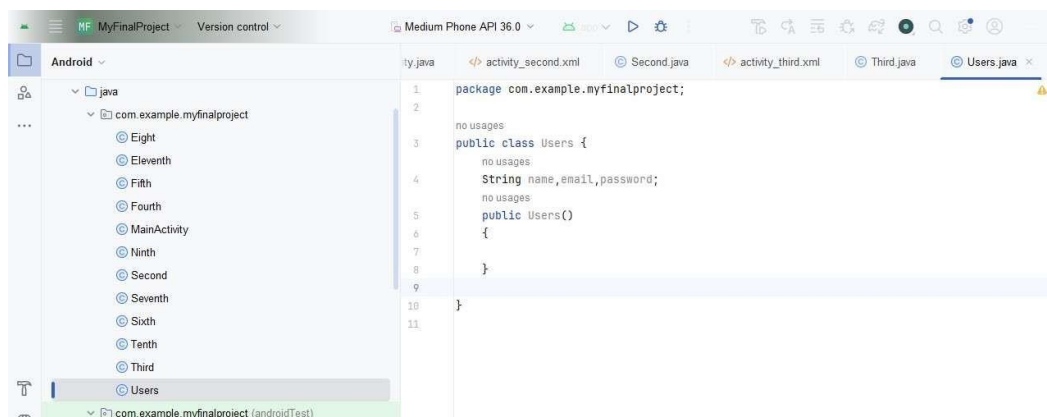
MF MyFinalProject Version control

Medium Phone API 36.0

Android

java

com.example.myfinalproject

Eight

Eleventh

Fifth

Fourth

MainActivity

Ninth

Second

Seventh

Sixth

Tenth

Third

Users

com.example.myfinalproject (androidTest)

ty.java activity_second.xml Second.java activity_third.xml Third.java Users.java

1 package com.example.myfinalproject;
2
no usages
3 public class Users {
no usages
4 String name,email,password;
no usages
5 public Users()
6 {
7
8 }
9
10 }
11